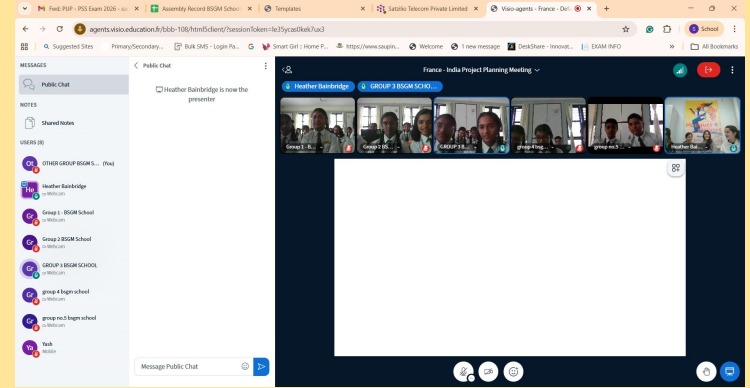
Fwd: PUP - PSS Exam 2026 -
Assembly Record BSGM School
Templates
Satziko Telecom Private Limited
Visio-agents - France - Do

agents.visio.education.fr/bbb-108/html5client/?sessionToken=le35ycas0kek7ux3

School

Suggested Sites
Primary/Secondary...
Bulk SMS - Login Pa...
Smart Girl :: Home P...
https://www.saupin...
Welcome
1 new message
DeskShare - Innovat...
EXAM INFO
All Bookmarks

MESSAGES
Public Chat
NOTES
Shared Notes
USERS (8)
OT OTHER GROUP BSGM S... (You)
He Heather Bainbridge cs-Webcam
Gr Group 1 - BSGM School cs-Webcam
Gr Group 2 BSGM School cs-Webcam
Gr GROUP 3 BSGM SCHOOL cs-Webcam
Gr group 4 bsgm school cs-Webcam
Gr group no.5 bsgm school cs-Webcam
Ya Yash Mobile

Public Chat
Heather Bainbridge is now the presenter
Message Public Chat

France - India Project Planning Meeting
Heather Bainbridge
GROUP 3 BSGM SCHO...
Group 1 - B...
Group 2 BS...
GROUP 3 B...
group 4 bsg...
group no.5 ...
Heather Bai...